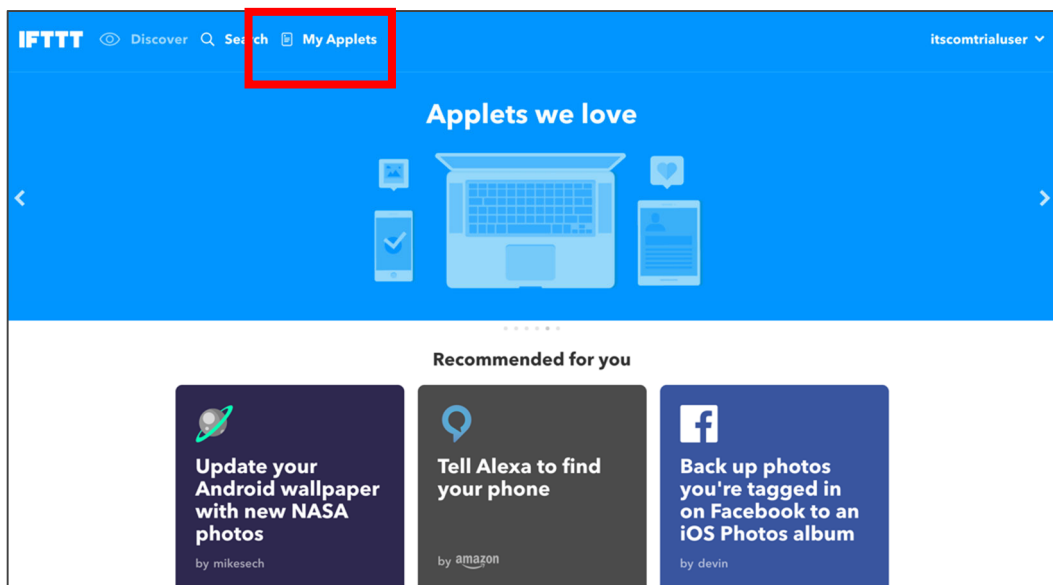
IFTTT Discover Search My Applets itscomtrialuser

Applets we love

Recommended for you

Update your Android wallpaper with new NASA photos

by mikesech

Tell Alexa to find your phone

by amazon

Back up photos you're tagged in on Facebook to an iOS Photos album

by devin